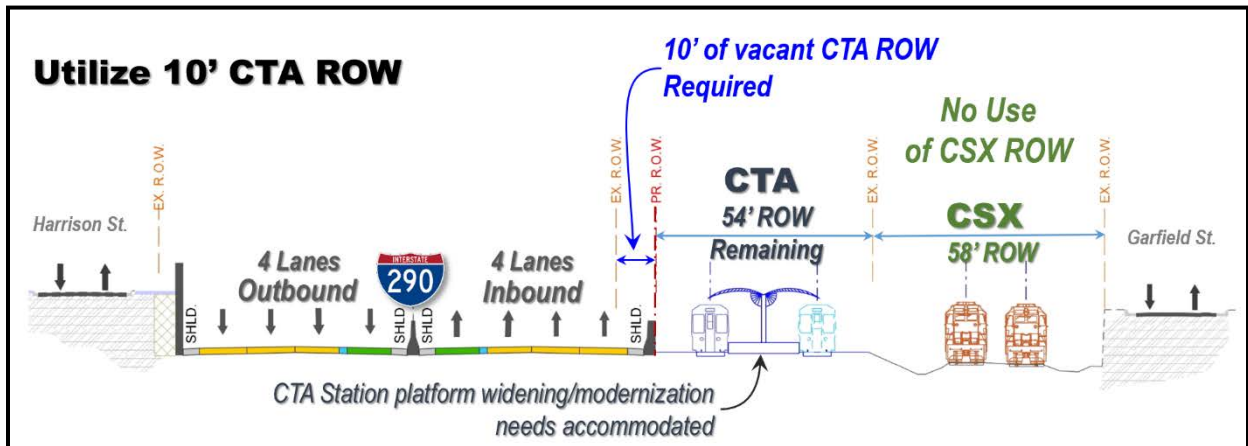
Utilize 10' CTA ROW

10' of vacant CTA ROW Required

No Use of CSX ROW

EX. R.O.W.

EX. R.O.W.

PR. R.O.W.

EX. R.O.W.

EX. R.O.W.

Harrison St.

4 Lanes Outbound

INTERSTATE 290

4 Lanes Inbound

CTA 54' ROW Remaining

CSX 58' ROW

Garfield St.

SHLD.

SHLD

SHLD

SHLD.

CTA Station platform widening/modernization needs accommodated